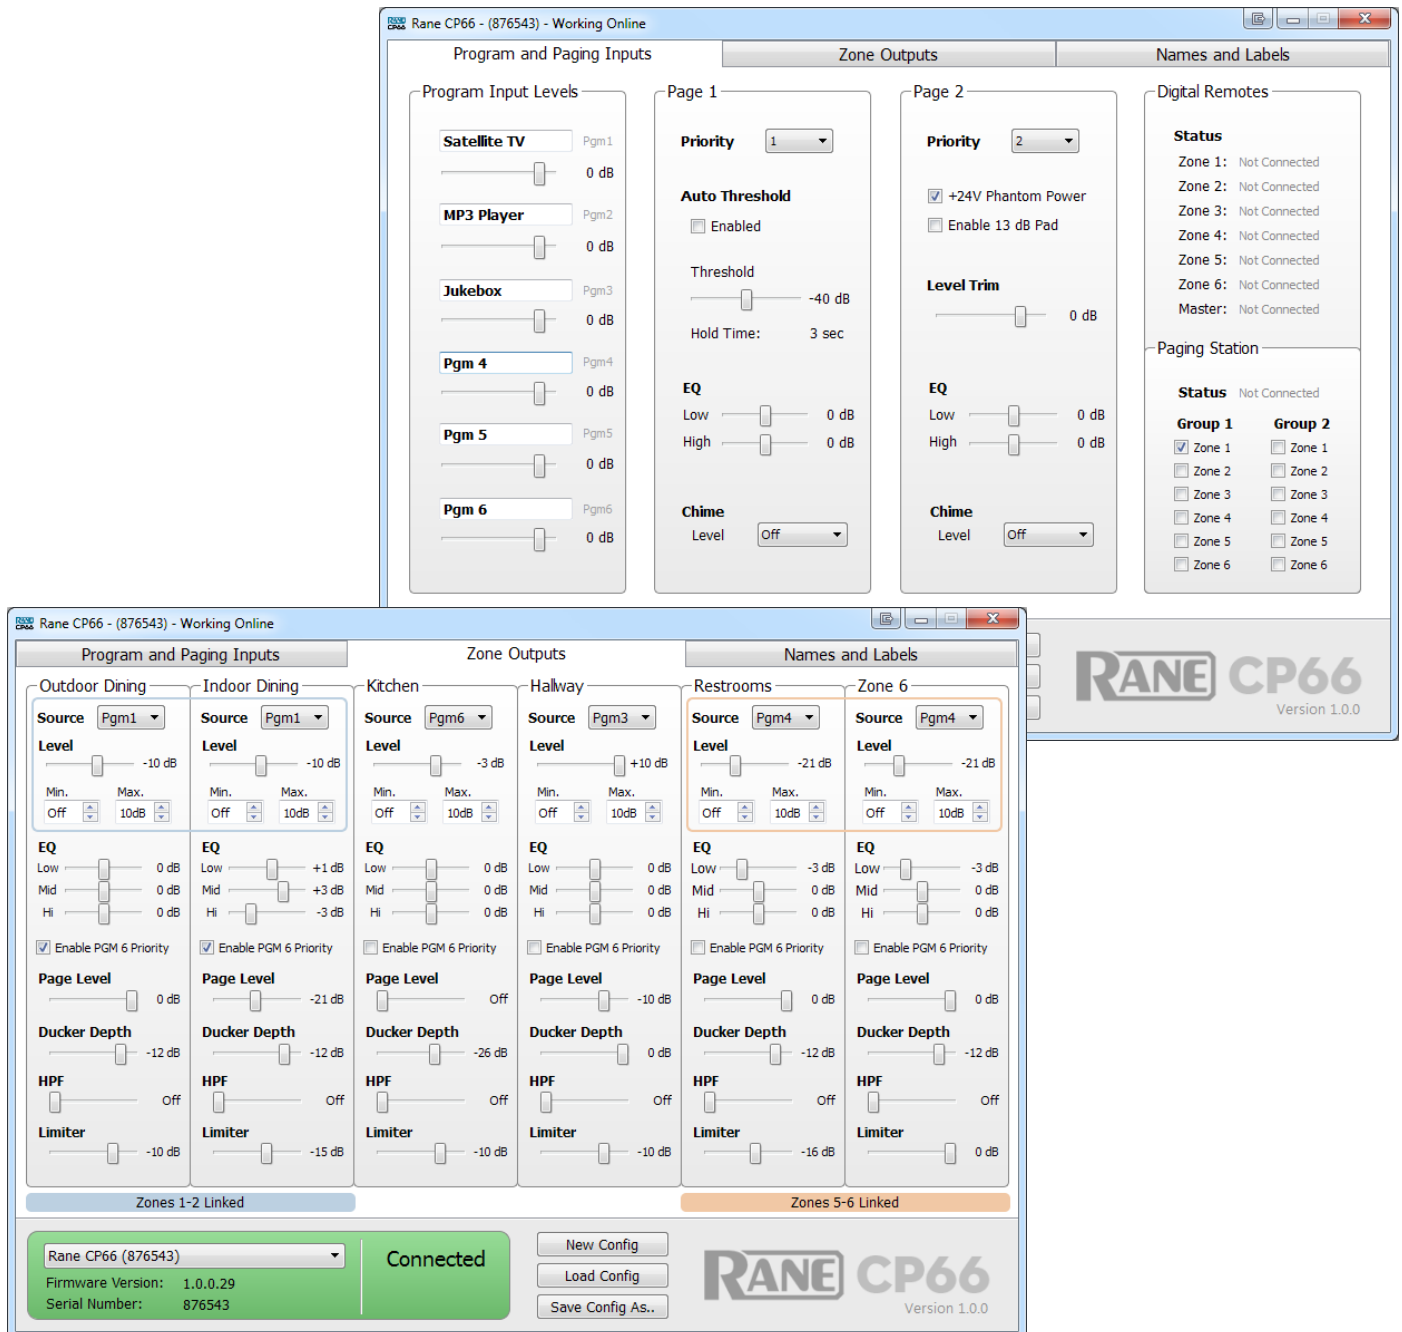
Rane CP66 - (876543) - Working Online

Program and Paging Inputs | Zone Outputs | Names and Labels

Program Input Levels
Satellite TV Pgm1 0 dB
MP3 Player Pgm2 0 dB
Jukebox Pgm3 0 dB
Pgm 4 Pgm4 0 dB
Pgm 5 Pgm5 0 dB
Pgm 6 Pgm6 0 dB

Page 1
Priority 1
Auto Threshold
Enabled
Threshold -40 dB
Hold Time: 3 sec
EQ
Low 0 dB
High 0 dB
Chime
Level Off

Page 2
Priority 2
+24V Phantom Power
Enable 13 dB Pad
Level Trim 0 dB
EQ
Low 0 dB
High 0 dB
Chime
Level Off

Digital Remotes
Status
Zone 1: Not Connected
Zone 2: Not Connected
Zone 3: Not Connected
Zone 4: Not Connected
Zone 5: Not Connected
Zone 6: Not Connected
Master: Not Connected

Paging Station
Status Not Connected
Group 1
Zone 1
Zone 2
Zone 3
Zone 4
Zone 5
Zone 6
Group 2
Zone 1
Zone 2
Zone 3
Zone 4
Zone 5
Zone 6

RANE CP66
Version 1.0.0

Rane CP66 - (876543) - Working Online

Program and Paging Inputs | Zone Outputs | Names and Labels

Outdoor Dining
Source Pgm1
Level -10 dB
Min. Off Max. 10dB
EQ
Low 0 dB
Mid 0 dB
Hi 0 dB
Enable PGM 6 Priority
Page Level 0 dB
Ducker Depth -12 dB
HPF Off
Limiter -10 dB

Indoor Dining
Source Pgm1
Level -10 dB
Min. Off Max. 10dB
EQ
Low +1 dB
Mid +3 dB
Hi -3 dB
Enable PGM 6 Priority
Page Level -21 dB
Ducker Depth -12 dB
HPF Off
Limiter -15 dB

Kitchen
Source Pgm6
Level -3 dB
Min. Off Max. 10dB
EQ
Low 0 dB
Mid 0 dB
Hi 0 dB
Enable PGM 6 Priority
Page Level Off
Ducker Depth -26 dB
HPF Off
Limiter -10 dB

Hallway
Source Pgm3
Level +10 dB
Min. Off Max. 10dB
EQ
Low 0 dB
Mid 0 dB
Hi 0 dB
Enable PGM 6 Priority
Page Level -10 dB
Ducker Depth 0 dB
HPF Off
Limiter -10 dB

Restrooms
Source Pgm4
Level -21 dB
Min. Off Max. 10dB
EQ
Low -3 dB
Mid 0 dB
Hi 0 dB
Enable PGM 6 Priority
Page Level 0 dB
Ducker Depth -12 dB
HPF Off
Limiter -16 dB

Zone 6
Source Pgm4
Level -21 dB
Min. Off Max. 10dB
EQ
Low -3 dB
Mid 0 dB
Hi 0 dB
Enable PGM 6 Priority
Page Level 0 dB
Ducker Depth -12 dB
HPF Off
Limiter 0 dB

Zones 1-2 Linked
Zones 5-6 Linked

Rane CP66 (876543)
Firmware Version: 1.0.0.29
Serial Number: 876543
Connected
New Config
Load Config
Save Config As..
RANE CP66
Version 1.0.0